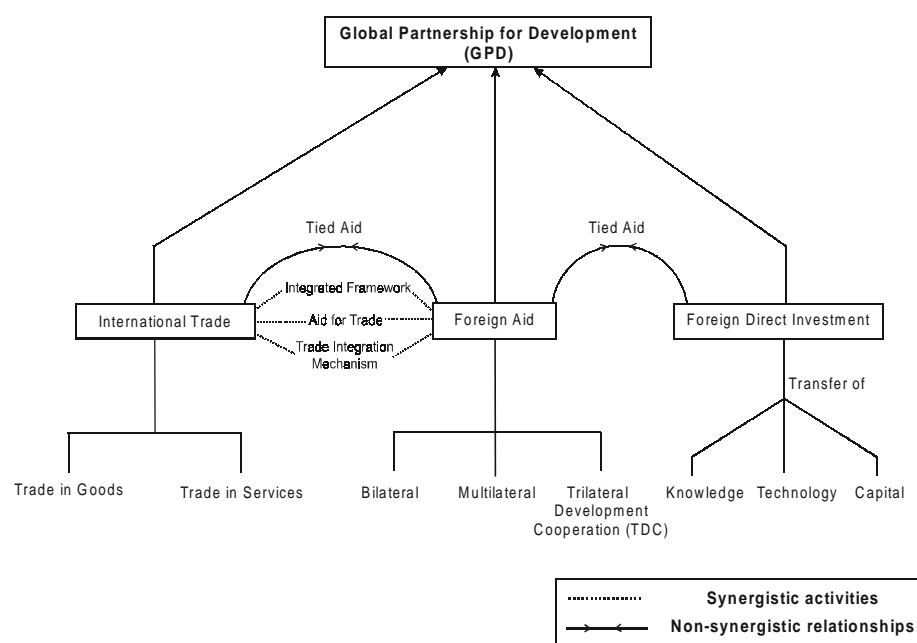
Global Partnership for Development (GPD)

Tied Aid

Tied Aid

Integrated Framework

International Trade

Aid for Trade

Foreign Aid

Foreign Direct Investment

Trade Integration Mechanism

Transfer of

Trade in Goods

Trade in Services

Bilateral

Multilateral

Trilateral Development Cooperation (TDC)

Knowledge

Technology

Capital

Synergistic activities

Non-synergistic relationships